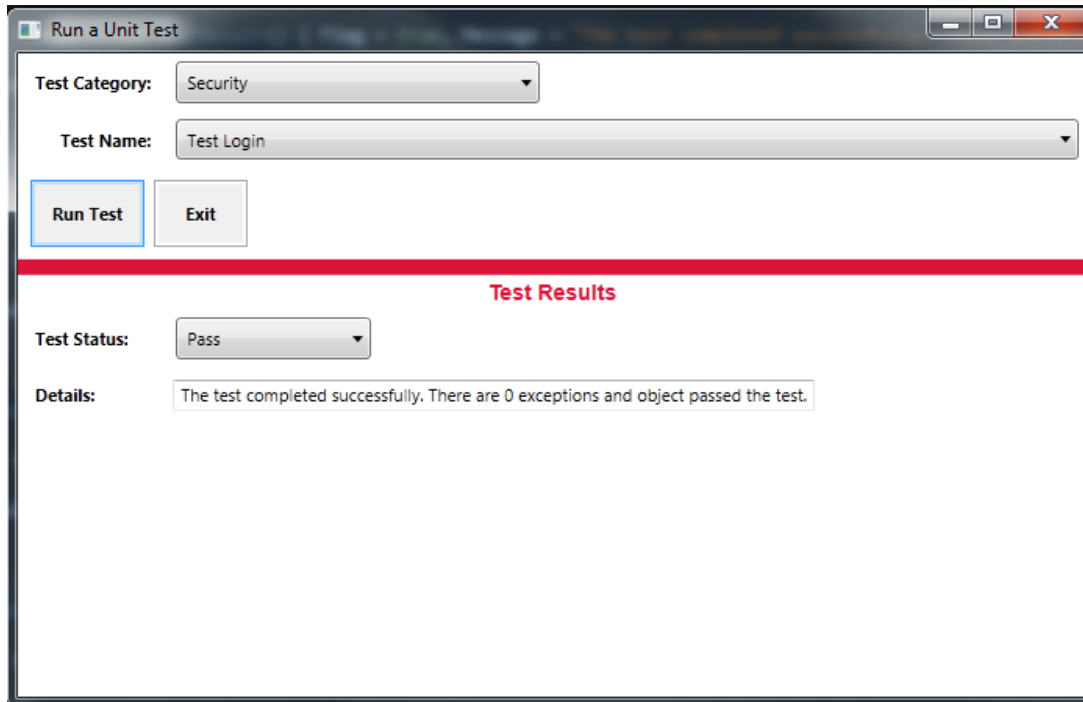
Run a Unit Test

Test Category: Security

Test Name: Test Login

Run Test

Exit

Test Results

Test Status: Pass

Details: The test completed successfully. There are 0 exceptions and object passed the test.